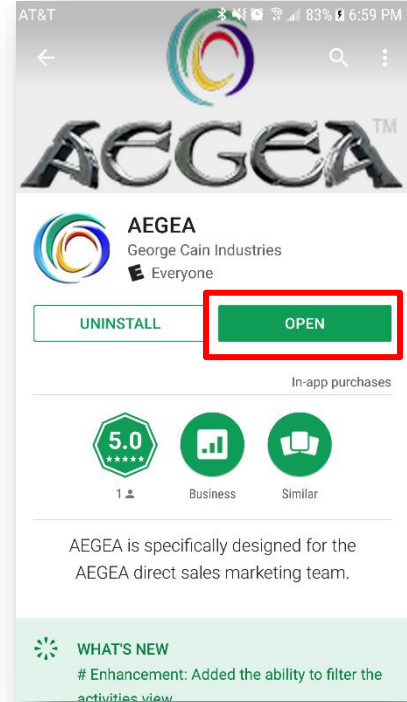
AT&T 83% 6:59 PM

AEGEA™

AEGEA
George Cain Industries
E Everyone

UNINSTALL
OPEN

In-app purchases

5.0
★★★★★
1
Business
Similar

AEGEA is specifically designed for the AEGEA direct sales marketing team.

WHAT'S NEW
# Enhancement: Added the ability to filter the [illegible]